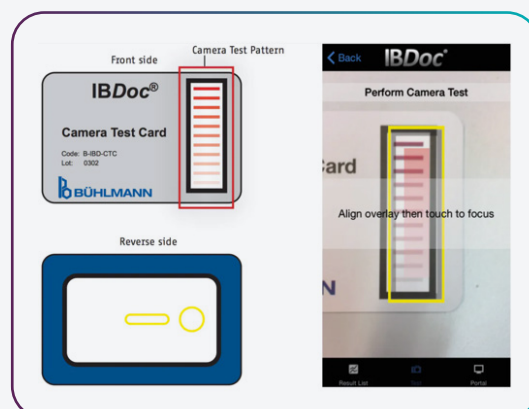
Front side

Camera Test Pattern

IBDoc®

Camera Test Card

Code: B-IBD-CTC
Lot: 0302

BÜHLMANN

Reverse side

< Back

IBDoc®

Perform Camera Test

ard

Align overlay then touch to focus

N

Result List

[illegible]

Portal